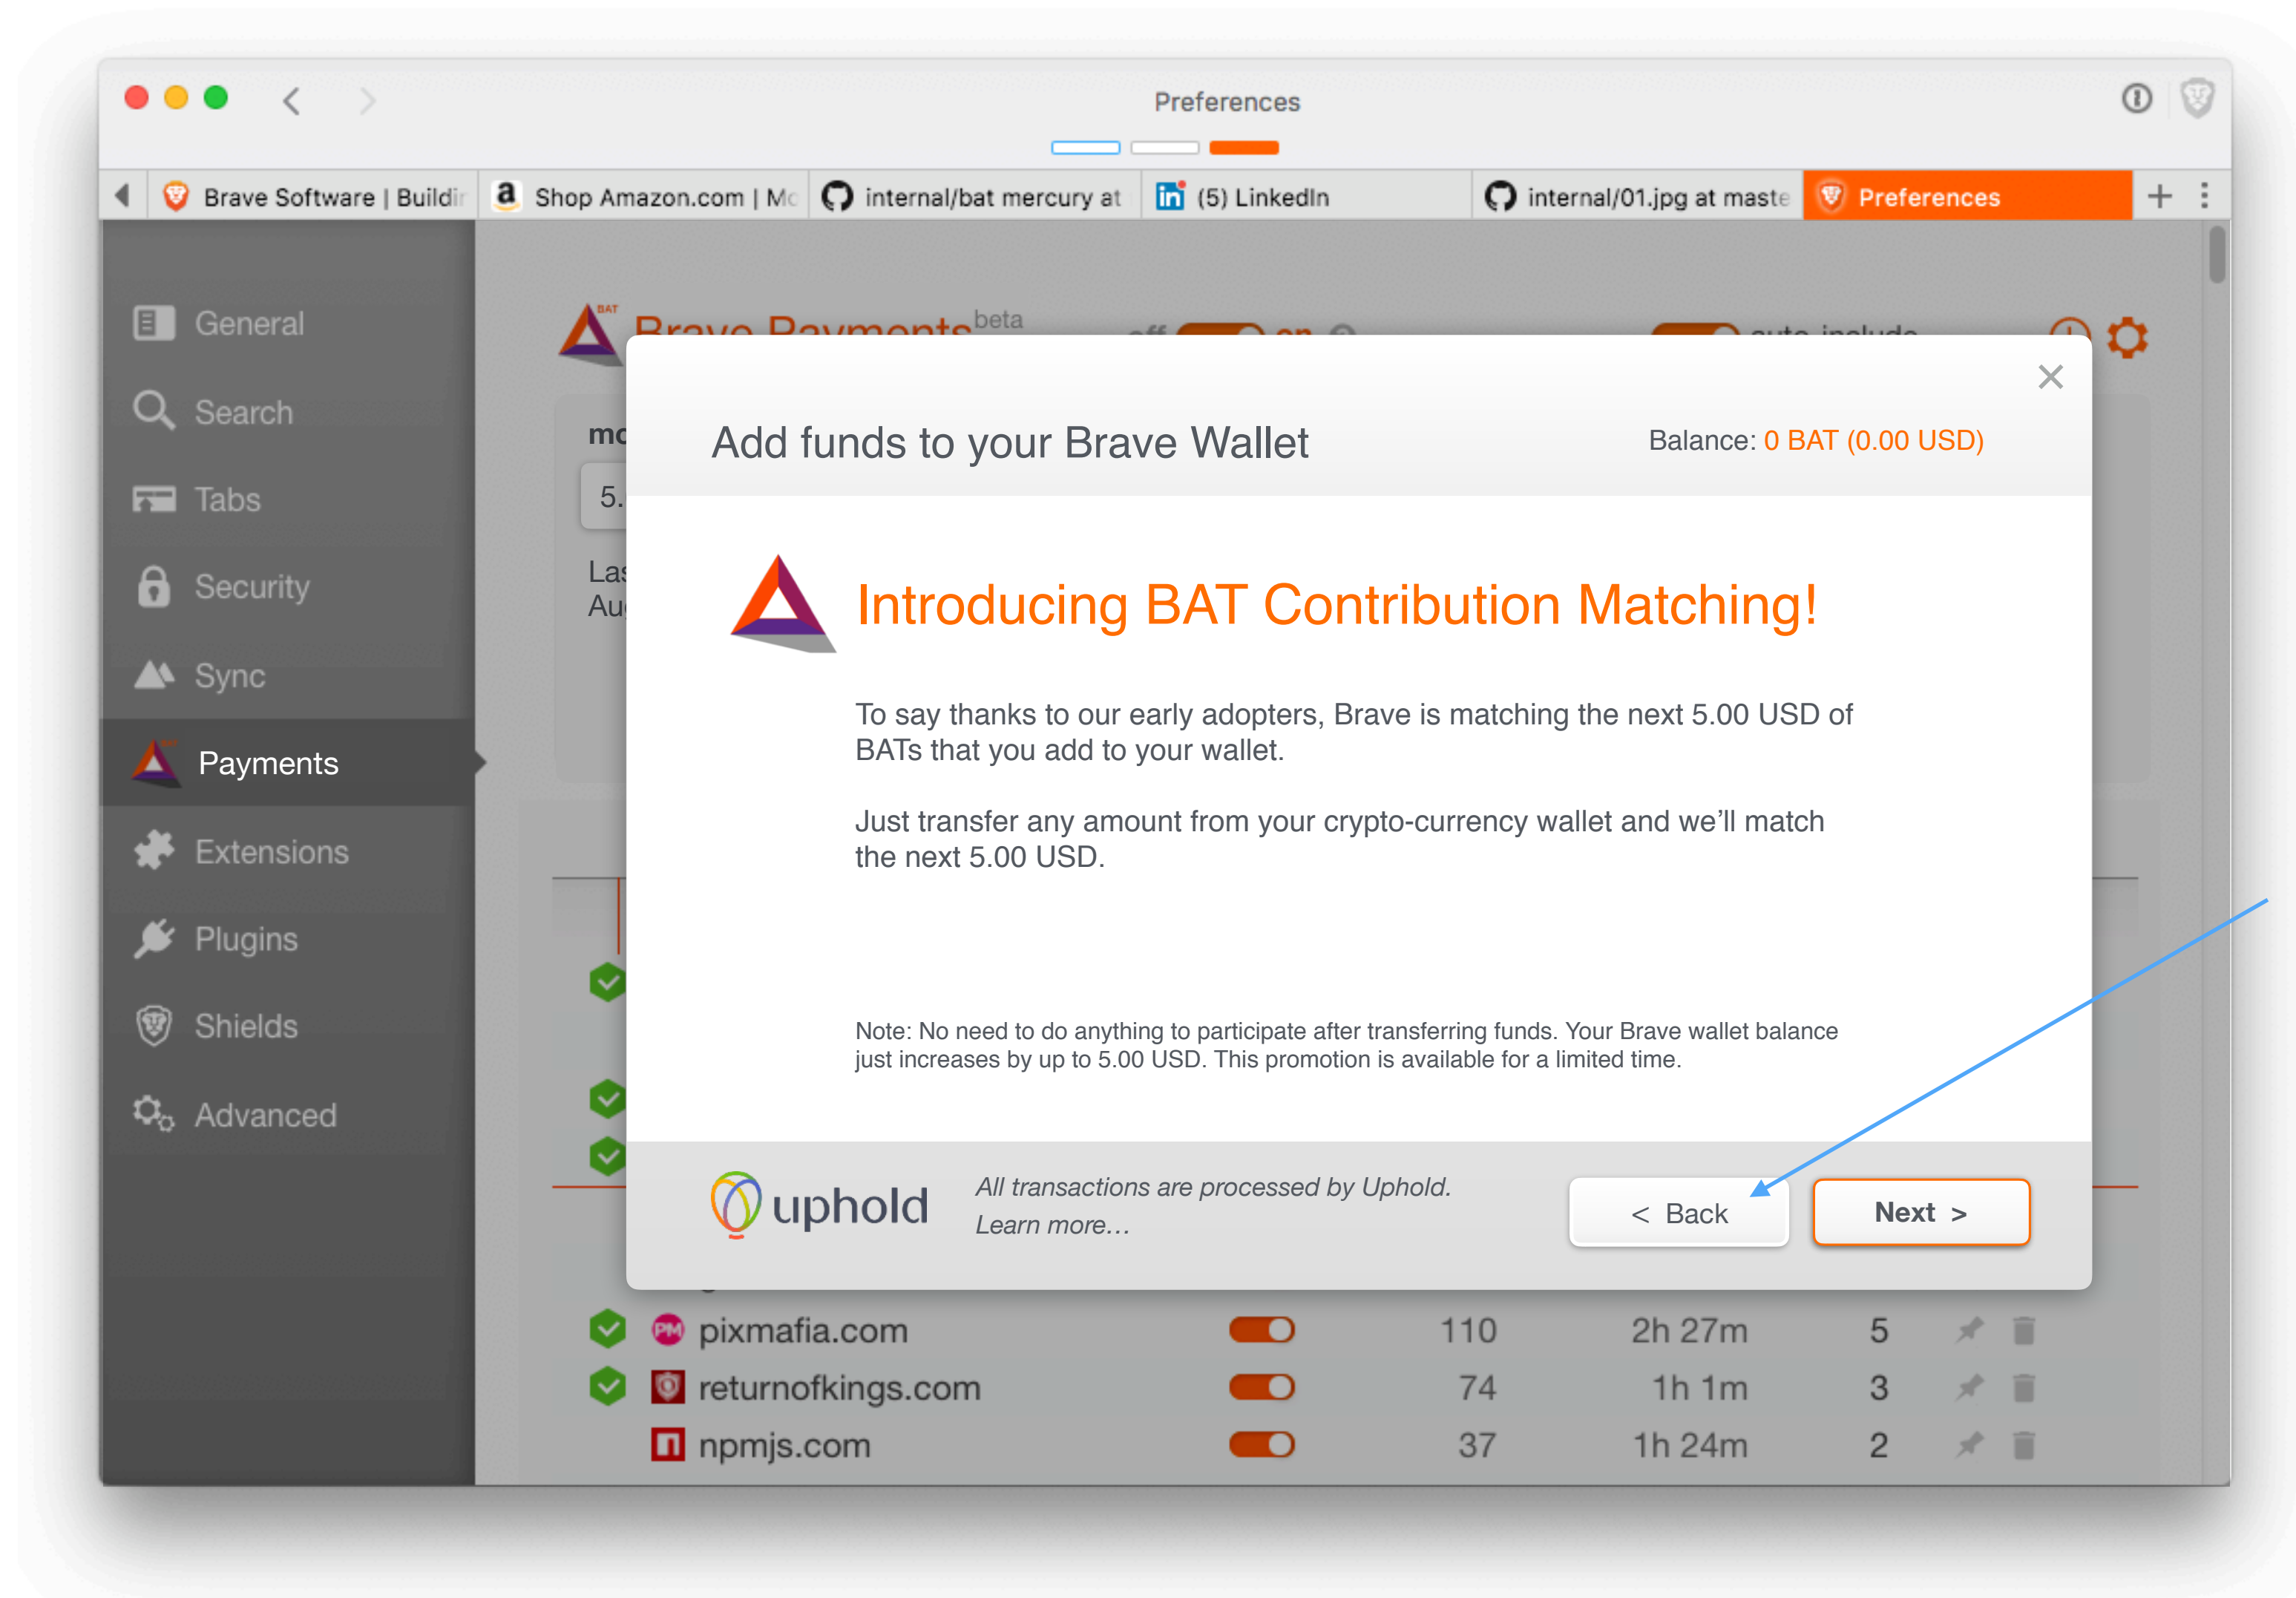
Preferences

Brave Software | Buildi
Shop Amazon.com | M
internal/bat mercury at
(5) LinkedIn
internal/01.jpg at maste
Preferences

General
Search
Tabs
Security
Sync
Payments
Extensions
Plugins
Shields
Advanced

Brave Payments beta

Add funds to your Brave Wallet

Balance: 0 BAT (0.00 USD)

Introducing BAT Contribution Matching!

To say thanks to our early adopters, Brave is matching the next 5.00 USD of BATs that you add to your wallet.

Just transfer any amount from your crypto-currency wallet and we'll match the next 5.00 USD.

Note: No need to do anything to participate after transferring funds. Your Brave wallet balance just increases by up to 5.00 USD. This promotion is available for a limited time.

uphold

All transactions are processed by Uphold. Learn more...

< Back

Next >

| pixmafia.com | 110 | 2h 27m | 5 |
|---|---|---|---|
| returnofkings.com | 74 | 1h 1m | 3 |
| npmjs.com | 37 | 1h 24m | 2 |